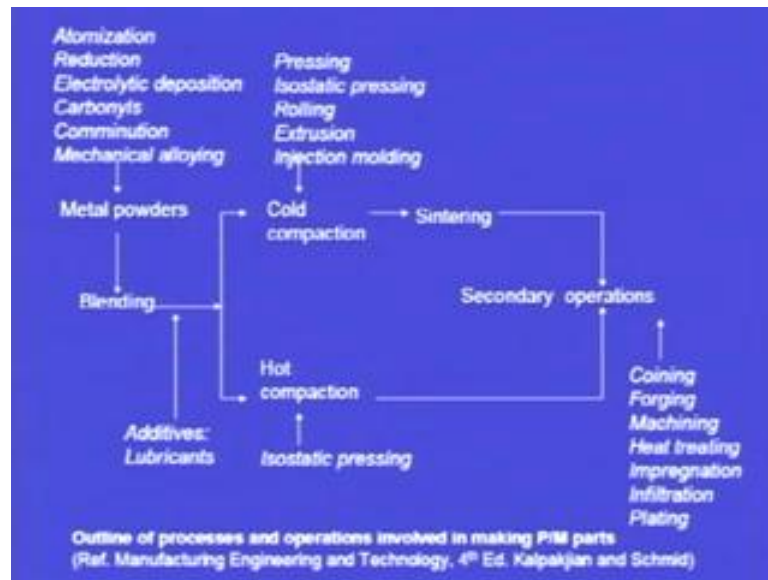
Atomization
Reduction
Electrolytic deposition
Carbonyls
Comminution
Mechanical alloying

Pressing
Isostatic pressing
Rolling
Extrusion
Injection molding

Metal powders

Cold compaction

Sintering

Blending

Secondary operations

Hot compaction

Additives:
Lubricants

Isostatic pressing

Coining
Forging
Machining
Heat treating
Impregnation
Infiltration
Plating

Outline of processes and operations involved in making P/M parts
(Ref. Manufacturing Engineering and Technology, 4$^{th}$ Ed. Kalpakjian and Schmid)